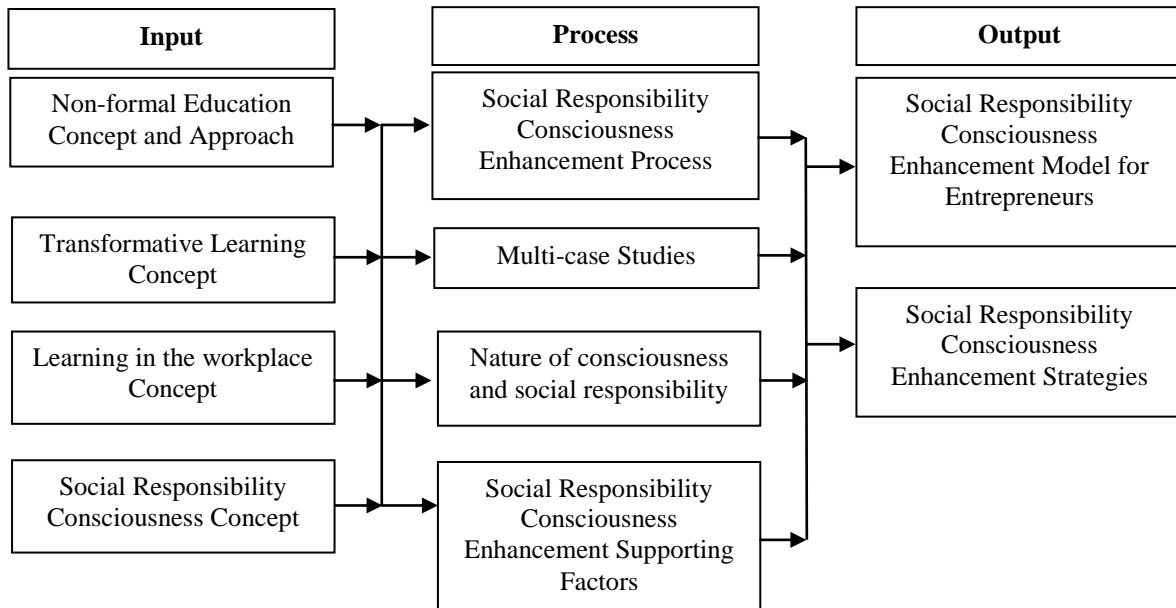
Input

Process

Output

Non-formal Education Concept and Approach

Social Responsibility Consciousness Enhancement Process

Social Responsibility Consciousness Enhancement Model for Entrepreneurs

Transformative Learning Concept

Multi-case Studies

Social Responsibility Consciousness Enhancement Strategies

Learning in the workplace Concept

Nature of consciousness and social responsibility

Social Responsibility Consciousness Concept

Social Responsibility Consciousness Enhancement Supporting Factors